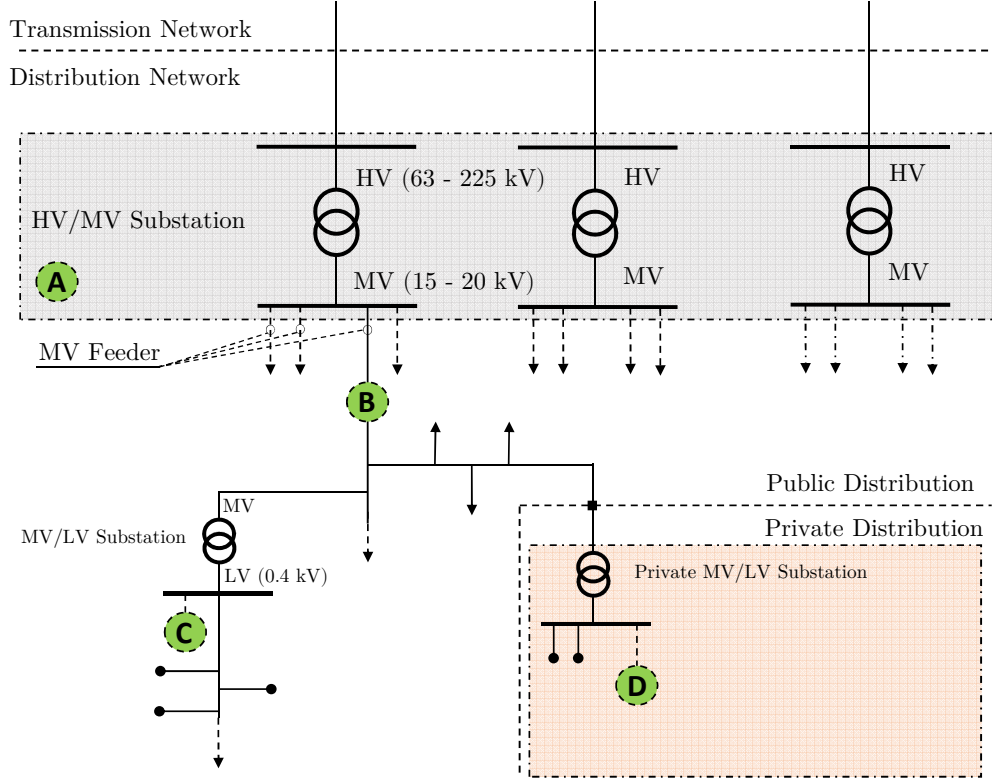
Transmission Network

Distribution Network

HV/MV Substation

A

HV (63 - 225 kV)

MV (15 - 20 kV)

HV

MV

HV

MV

MV Feeder

B

Public Distribution

Private Distribution

MV/LV Substation

MV

LV (0.4 kV)

C

Private MV/LV Substation

D